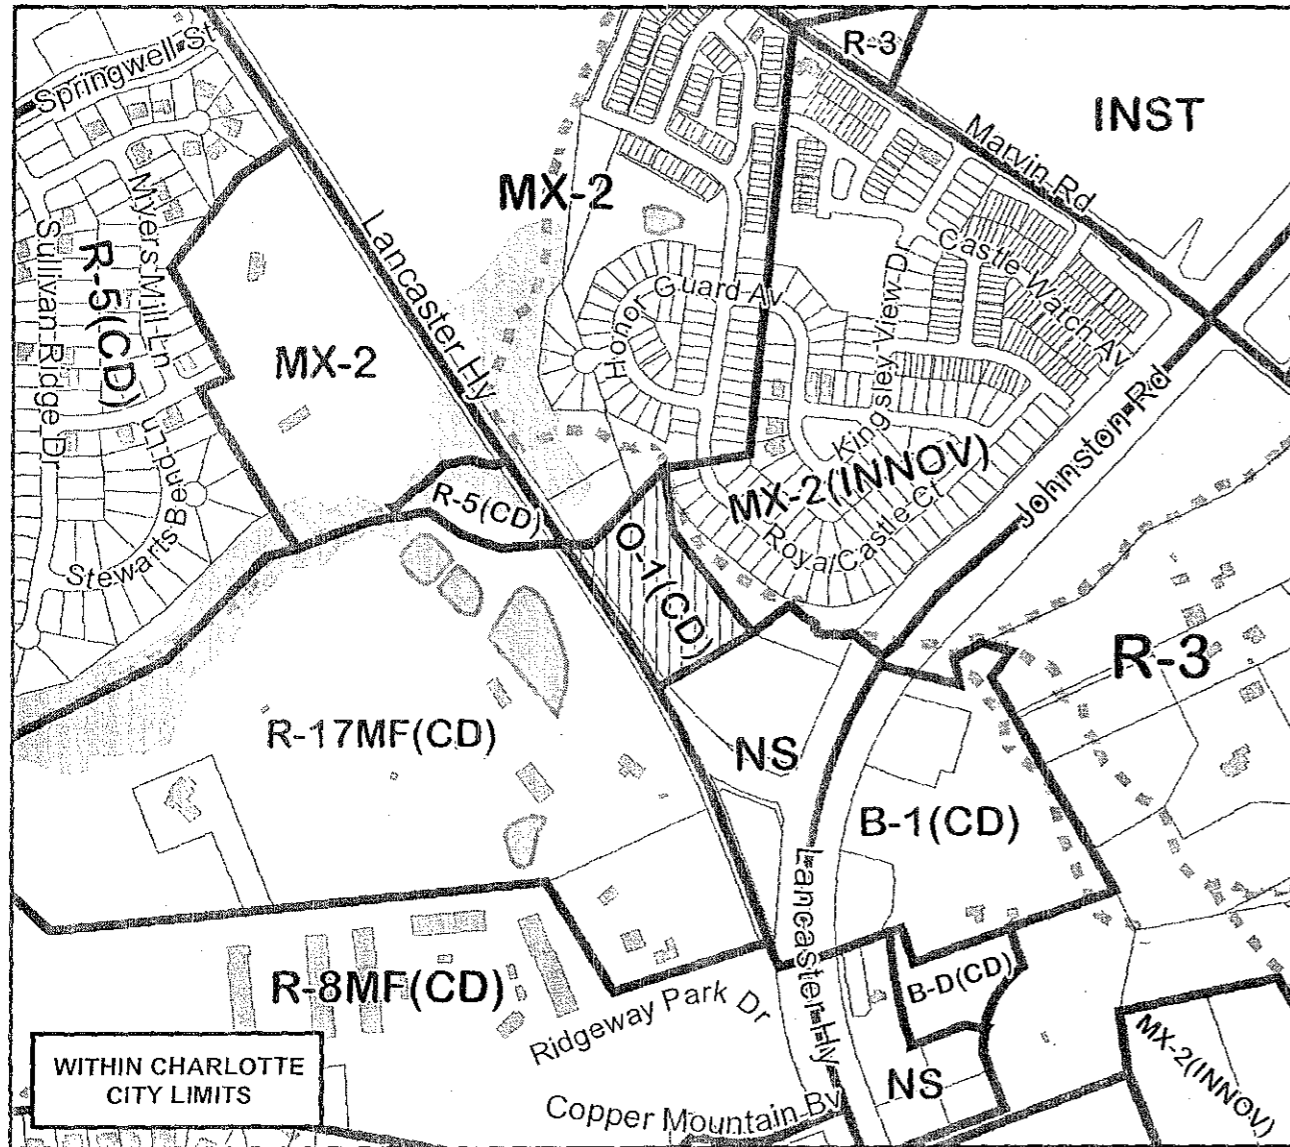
Springwell St
R-3
INST
Marvin Rd
MX-2
Myers Mill Ln
Sullivan Ridge Dr
R-5(CD)
Lancaster Hy
Honor Guard Av
Kingsley View Dr
Castle Watch Av
MX-2
Bend Ln
Stewarts
R-5(CD)
MX-2(INNOV)
Kingsley Ct
Royal Castle Ct
Johnston Rd
O-1(CD)
R-3
R-17MF(CD)
NS
B-1(CD)
Lancaster Hy
R-8MF(CD)
B-D(CD)
Ridgeway Park Dr
MX-2(INNOV)
WITHIN CHARLOTTE CITY LIMITS
Copper Mountain Bv
NS